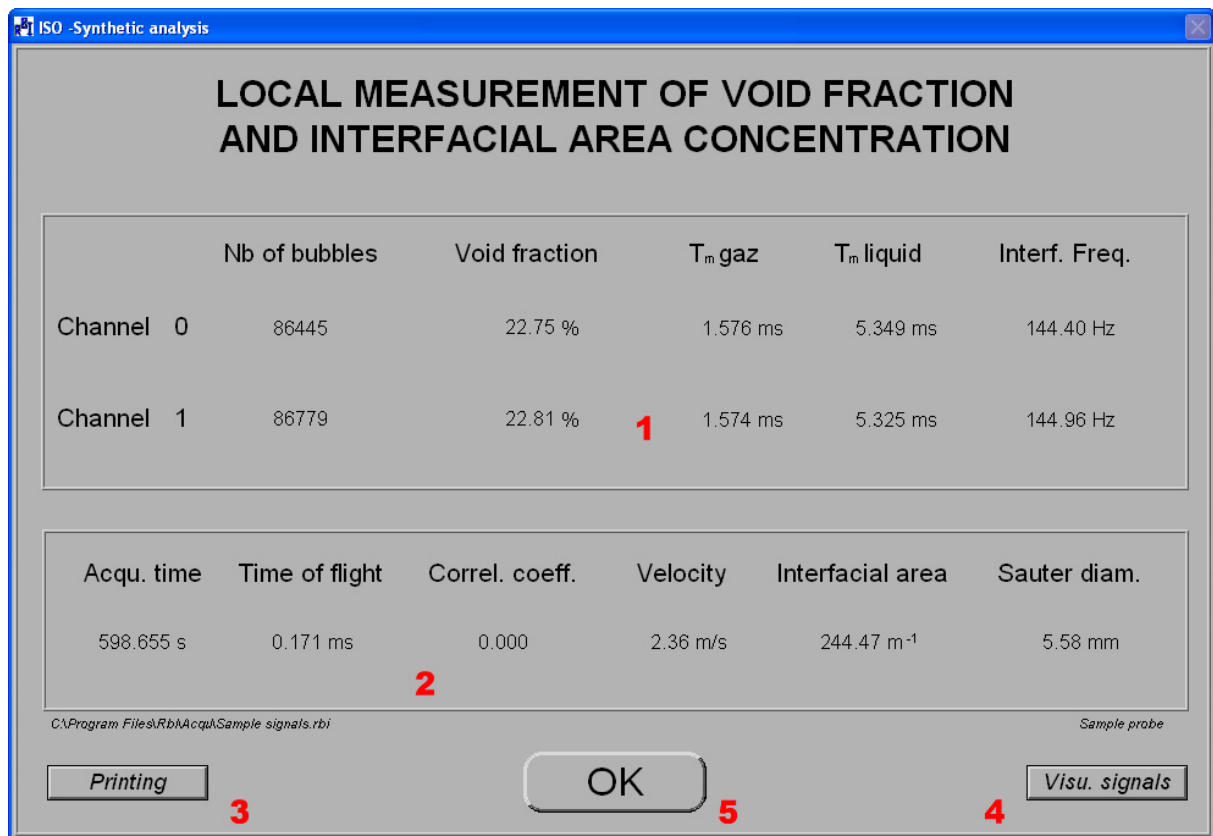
ISO -Synthetic analysis

LOCAL MEASUREMENT OF VOID FRACTION AND INTERFACIAL AREA CONCENTRATION

| | Nb of bubbles | Void fraction | $T_m$ gaz | $T_m$ liquid | Interf. Freq. |
|---|---|---|---|---|---|
| Channel 0 | 86445 | 22.75 % | 1.576 ms | 5.349 ms | 144.40 Hz |
| Channel 1 | 86779 | 22.81 % | 1.574 ms | 5.325 ms | 144.96 Hz |

1

| Acqu. time | Time of flight | Correl. coeff. | Velocity | Interfacial area | Sauter diam. |
|---|---|---|---|---|---|
| 598.655 s | 0.171 ms | 0.000 | 2.36 m/s | 244.47 $m^{-1}$ | 5.58 mm |

2

C:\Program Files\Rbi\Acqui\Sample signals.rbi

Sample probe

Printing

3

OK

5

Visu. signals

4